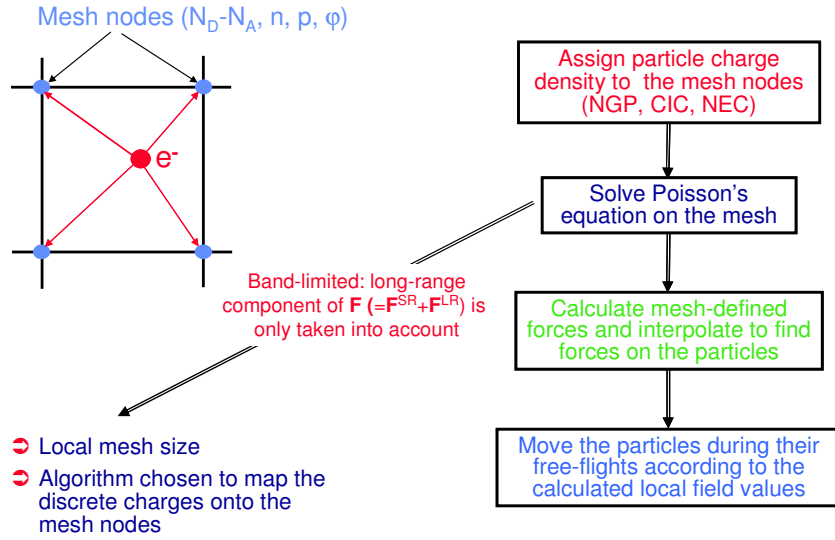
Mesh nodes ($N_D$-$N_A$, n, p, φ)

$e^-$

Assign particle charge density to the mesh nodes (NGP, CIC, NEC)

Solve Poisson's equation on the mesh

Calculate mesh-defined forces and interpolate to find forces on the particles

Move the particles during their free-flights according to the calculated local field values

Band-limited: long-range component of **F** (=$\mathbf{F}^{SR}$+$\mathbf{F}^{LR}$) is only taken into account

➲ Local mesh size

➲ Algorithm chosen to map the discrete charges onto the mesh nodes